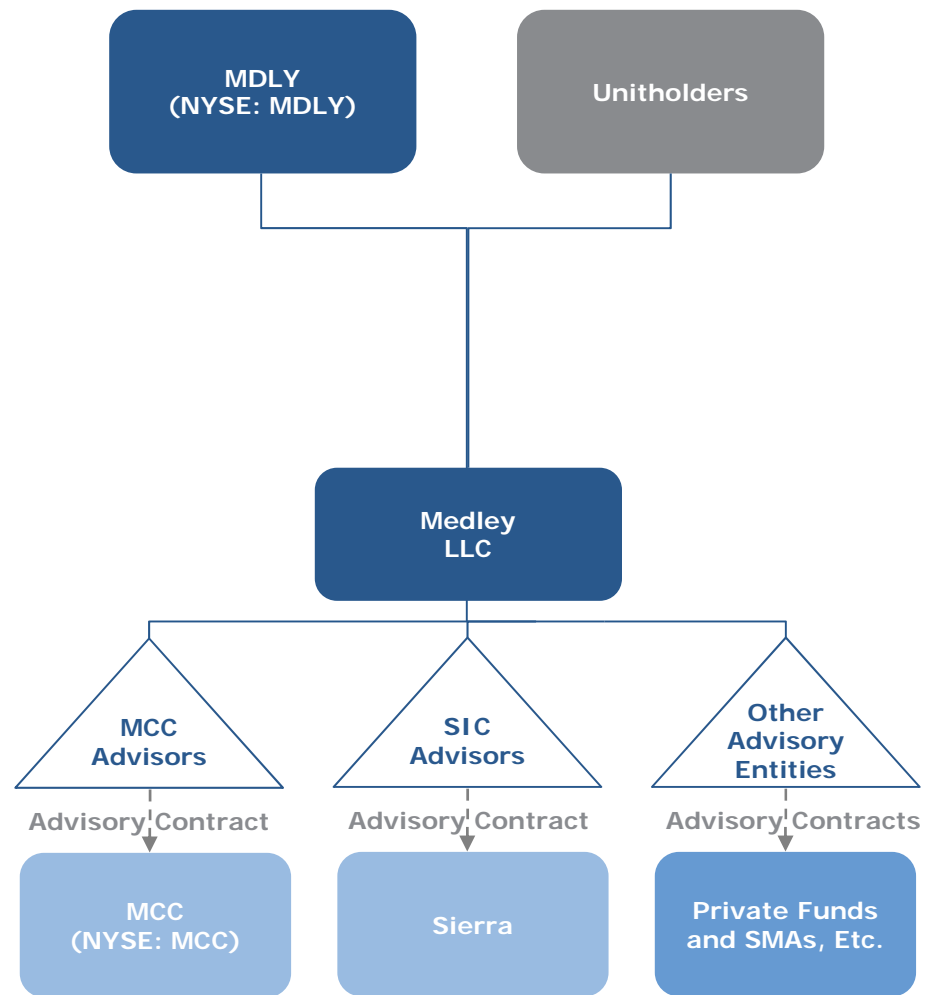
MDLY
(NYSE: MDLY)

Unitholders

Medley
LLC

MCC
Advisors

SIC
Advisors

Other
Advisory
Entities

Advisory Contract

Advisory Contract

Advisory Contracts

MCC
(NYSE: MCC)

Sierra

Private Funds
and SMAs, Etc.